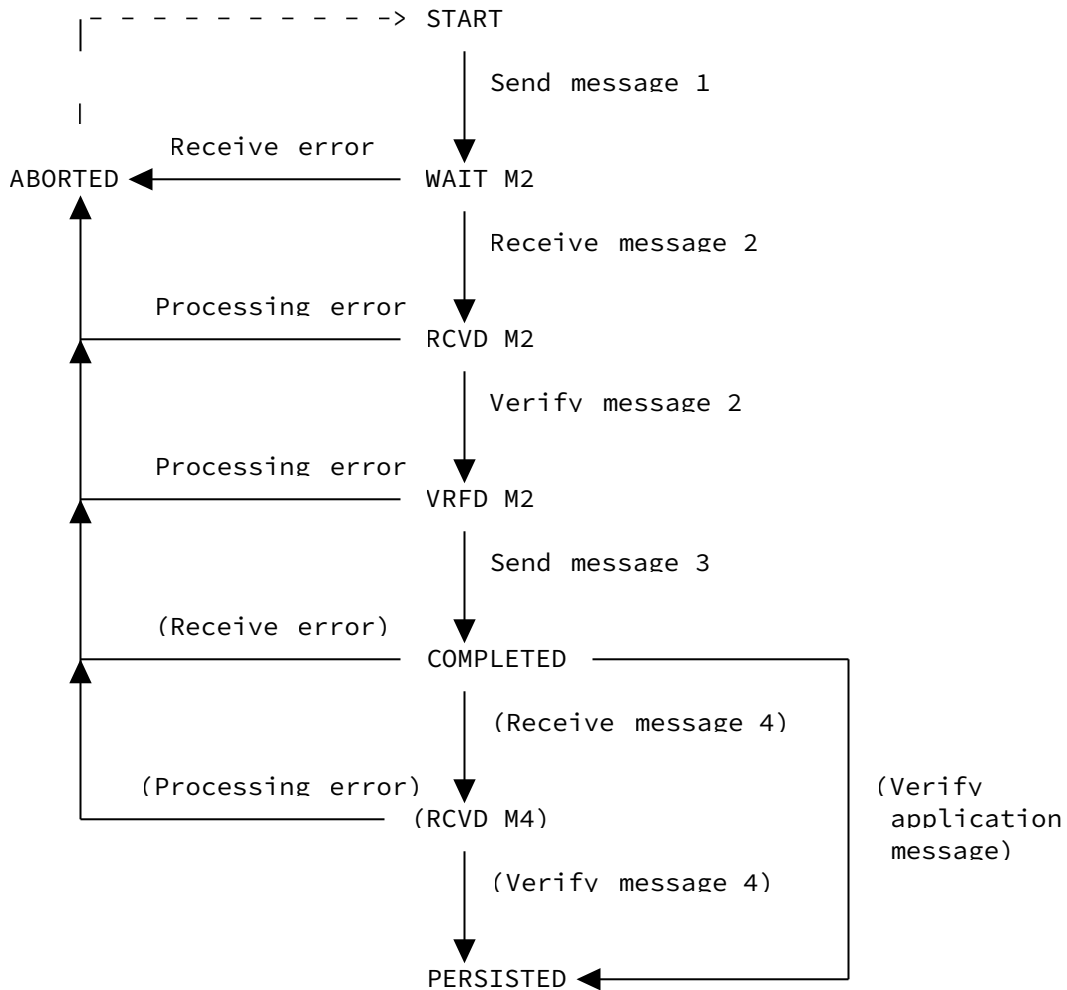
START

Send message 1

Receive error

ABORTED

WAIT M2

Receive message 2

Processing error

RCVD M2

Verify message 2

Processing error

VRFD M2

Send message 3

(Receive error)

COMPLETED

(Receive message 4)

(Processing error)

(RCVD M4)

(Verify application message)

(Verify message 4)

PERSISTED